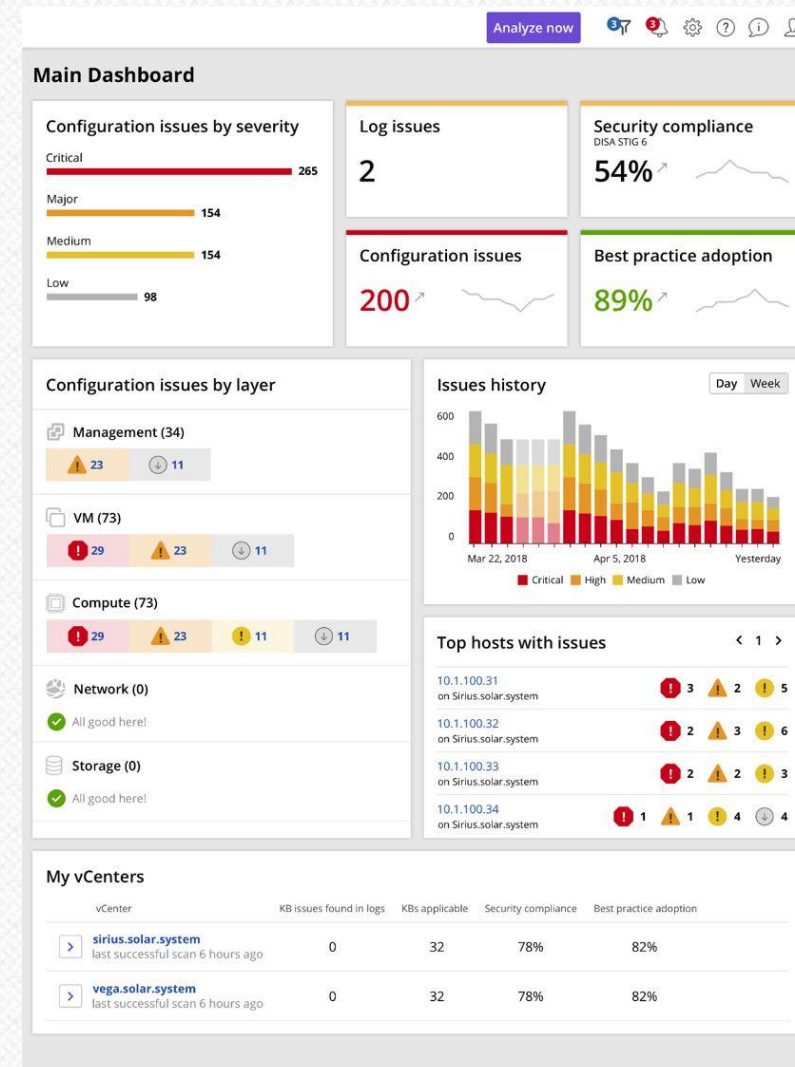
Analyze now 3 3

Main Dashboard

Configuration issues by severity

Critical 265

Major 154

Medium 154

Low 98

Log issues

2

Security compliance
DISA STIG 6

54%

Configuration issues

200

Best practice adoption

89%

Configuration issues by layer

Management (34)

23 11

VM (73)

29 23 11

Compute (73)

29 23 11 11

Network (0)

All good here!

Storage (0)

All good here!

Issues history

Day Week

600
400
200
0

Mar 22, 2018 Apr 5, 2018 Yesterday

Critical High Medium Low

Top hosts with issues

< 1 >

10.1.100.31
on Sirius.solar.system
3 2 5

10.1.100.32
on Sirius.solar.system
2 3 6

10.1.100.33
on Sirius.solar.system
2 2 3

10.1.100.34
on Sirius.solar.system
1 1 4 4

My vCenters

| | vCenter | KB issues found in logs | KBs applicable | Security compliance | Best practice adoption |
|---|---|---|---|---|---|
| > | sirius.solar.system last successful scan 6 hours ago | 0 | 32 | 78% | 82% |
| > | vega.solar.system last successful scan 6 hours ago | 0 | 32 | 78% | 82% |